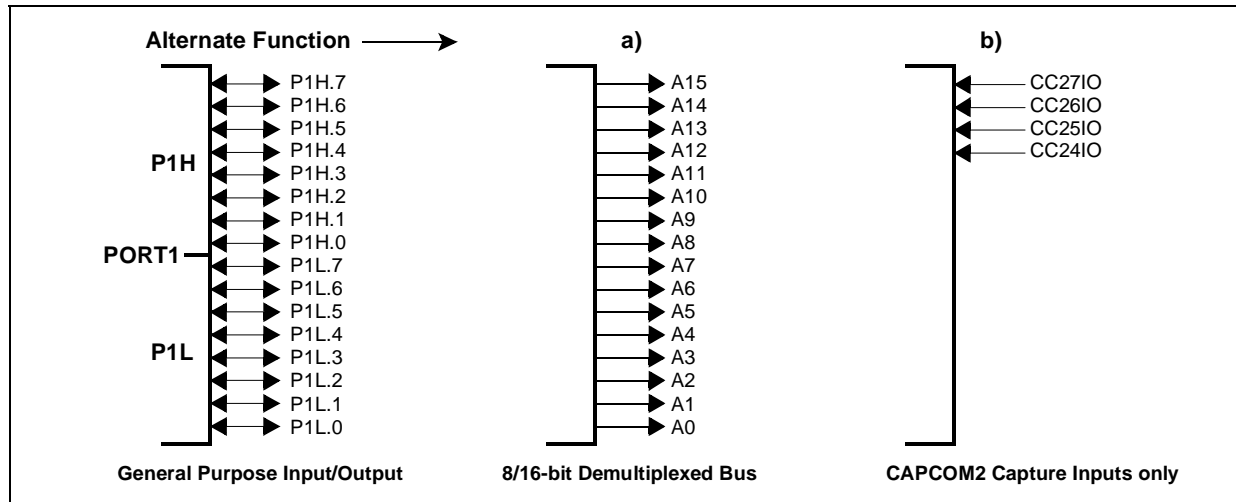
Alternate Function

a)

b)

P1H

PORT1

P1L

P1H.7
P1H.6
P1H.5
P1H.4
P1H.3
P1H.2
P1H.1
P1H.0
P1L.7
P1L.6
P1L.5
P1L.4
P1L.3
P1L.2
P1L.1
P1L.0

A15
A14
A13
A12
A11
A10
A9
A8
A7
A6
A5
A4
A3
A2
A1
A0

CC27IO
CC26IO
CC25IO
CC24IO

General Purpose Input/Output

8/16-bit Demultiplexed Bus

CAPCOM2 Capture Inputs only